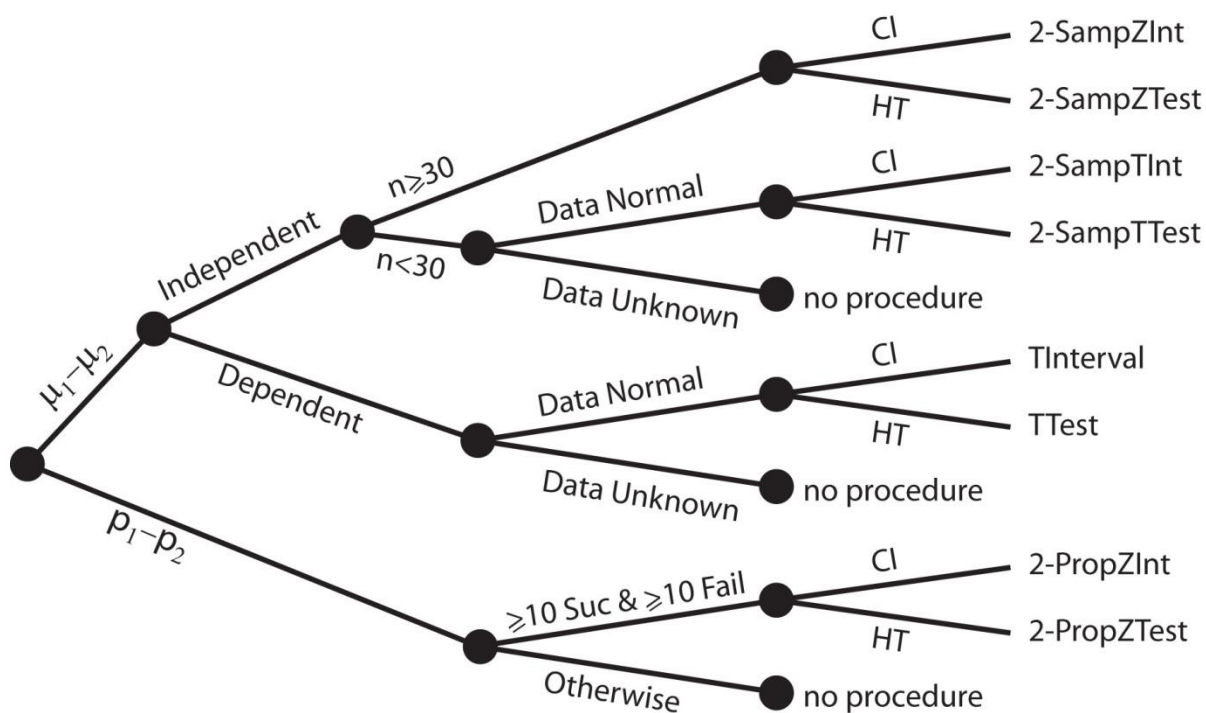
$\mu_1 - \mu_2$

Independent

$n \geqslant 30$

CI

2-SampZInt

HT

2-SampZTest

$n < 30$

Data Normal

CI

2-SampTInt

HT

2-SampTTest

Data Unknown

no procedure

Dependent

Data Normal

CI

TInterval

HT

TTest

Data Unknown

no procedure

$p_1 - p_2$

$\geqslant$10 Suc & $\geqslant$10 Fail

CI

2-PropZInt

HT

2-PropZTest

Otherwise

no procedure